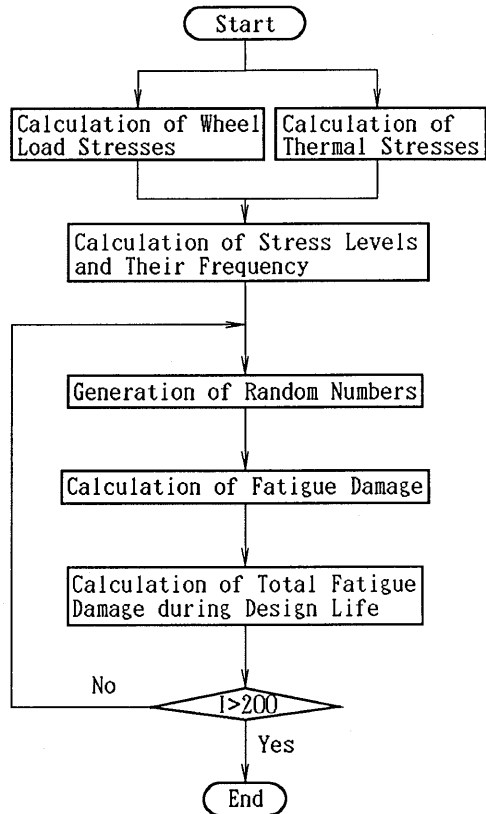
Start

Calculation of Wheel Load Stresses

Calculation of Thermal Stresses

Calculation of Stress Levels and Their Frequency

Generation of Random Numbers

Calculation of Fatigue Damage

Calculation of Total Fatigue Damage during Design Life

No

I>200

Yes

End